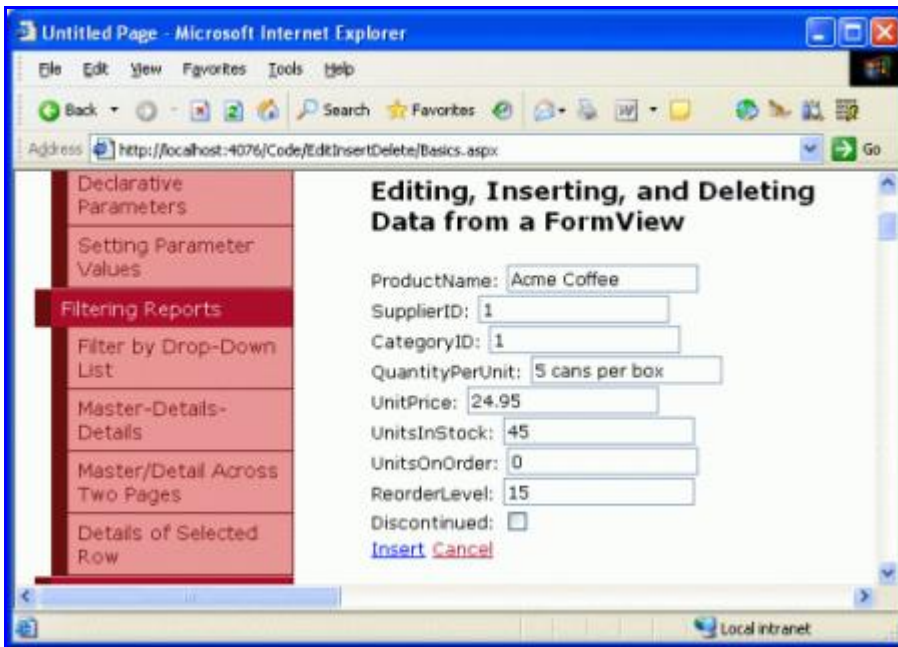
Untitled Page - Microsoft Internet Explorer

File Edit View Favorites Tools Help

Back Search Favorites

Address http://localhost:4076/Code/EditInsertDelete/Basics.aspx Go

Declarative Parameters

Setting Parameter Values

Filtering Reports

Filter by Drop-Down List

Master-Details-Details

Master/Detail Across Two Pages

Details of Selected Row

Editing, Inserting, and Deleting Data from a FormView

ProductName: Acme Coffee
SupplierID: 1
CategoryID: 1
QuantityPerUnit: 5 cans per box
UnitPrice: 24.95
UnitsInStock: 45
UnitsOnOrder: 0
ReorderLevel: 15
Discontinued:
Insert Cancel

Local intranet